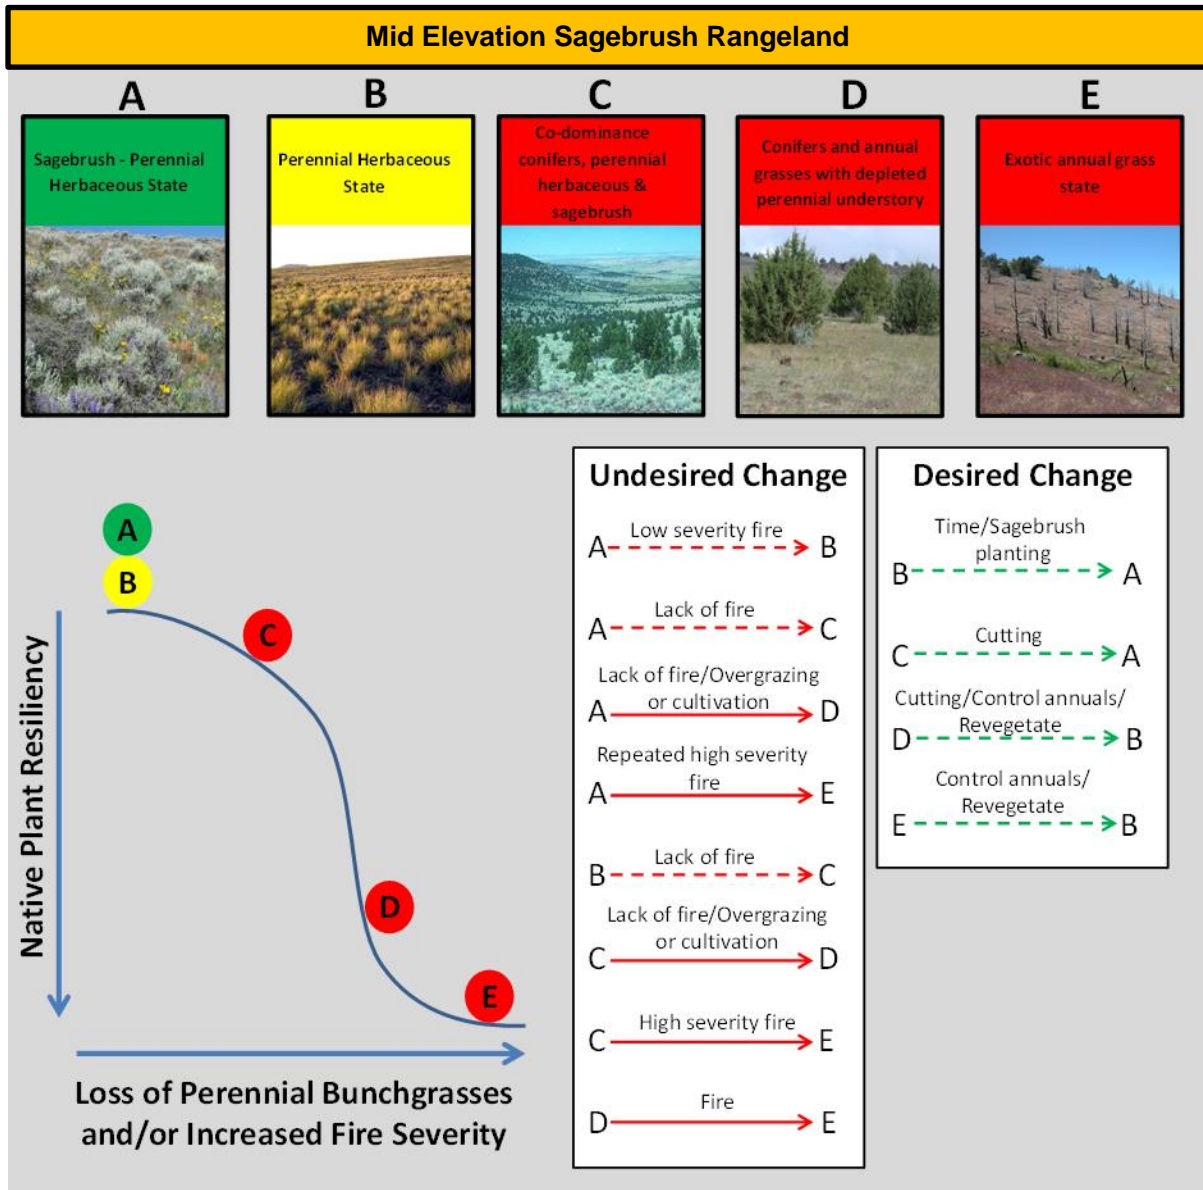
Mid Elevation Sagebrush Rangeland

A
Sagebrush - Perennial Herbaceous State

B
Perennial Herbaceous State

C
Co-dominance conifers, perennial herbaceous & sagebrush

D
Conifers and annual grasses with depleted perennial understory

E
Exotic annual grass state

A
B
C
D
E

Native Plant Resiliency

Loss of Perennial Bunchgrasses and/or Increased Fire Severity

Undesired Change

A Low severity fire B

A Lack of fire C

A Lack of fire/Overgrazing or cultivation D

A Repeated high severity fire E

B Lack of fire C

C Lack of fire/Overgrazing or cultivation D

C High severity fire E

D Fire E

Desired Change

B Time/Sagebrush planting A

C Cutting A

D Cutting/Control annuals/ Revegetate B

E Control annuals/ Revegetate B